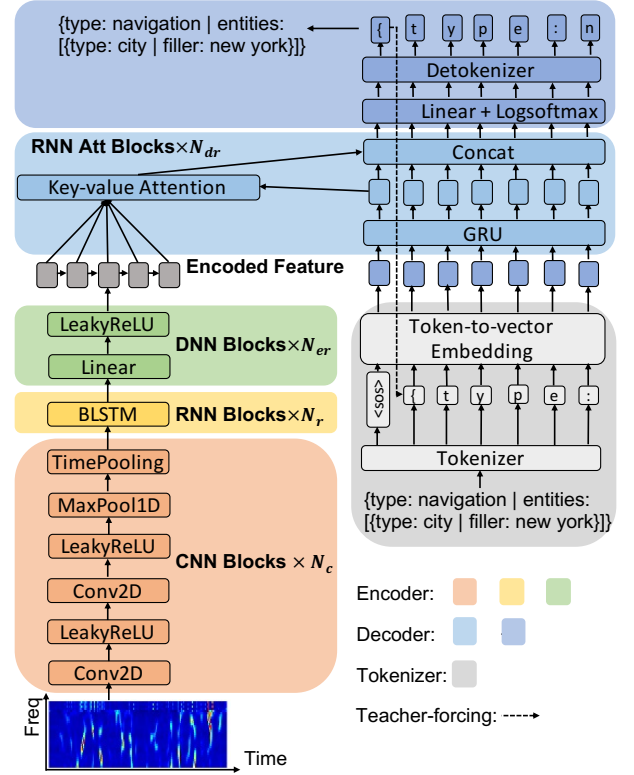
{type: navigation | entities: [{type: city | filler: new york}]}

{ t y p e : n

Detokenizer

Linear + Logsoftmax

RNN Att Blocks$\times N_{dr}$

Concat

Key-value Attention

GRU

Encoded Feature

Token-to-vector Embedding

LeakyReLU

Linear

DNN Blocks$\times N_{er}$

<sos>

{ t y p e :

BLSTM

RNN Blocks$\times N_r$

Tokenizer

TimePooling

{type: navigation | entities: [{type: city | filler: new york}]}

MaxPool1D

LeakyReLU

CNN Blocks $\times N_c$

Conv2D

Encoder:

LeakyReLU

Decoder:

Conv2D

Tokenizer:

Freq

Teacher-forcing:

Time